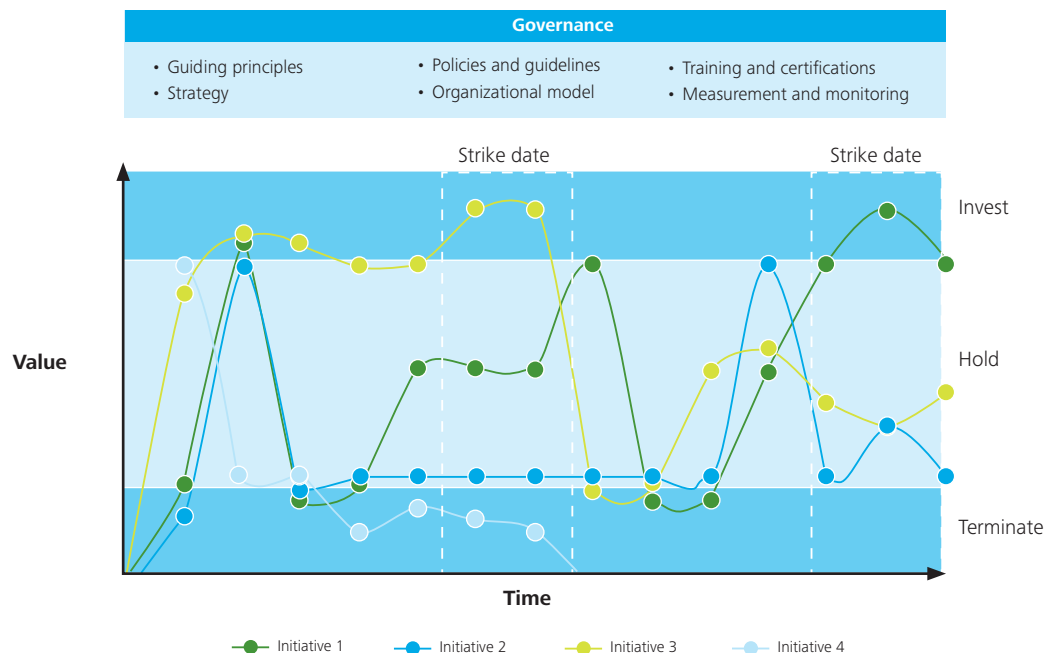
Governance

• Guiding principles
• Strategy

• Policies and guidelines
• Organizational model

• Training and certifications
• Measurement and monitoring

Strike date

Strike date

Invest

Hold

Terminate

Value

Time

Initiative 1 Initiative 2 Initiative 3 Initiative 4